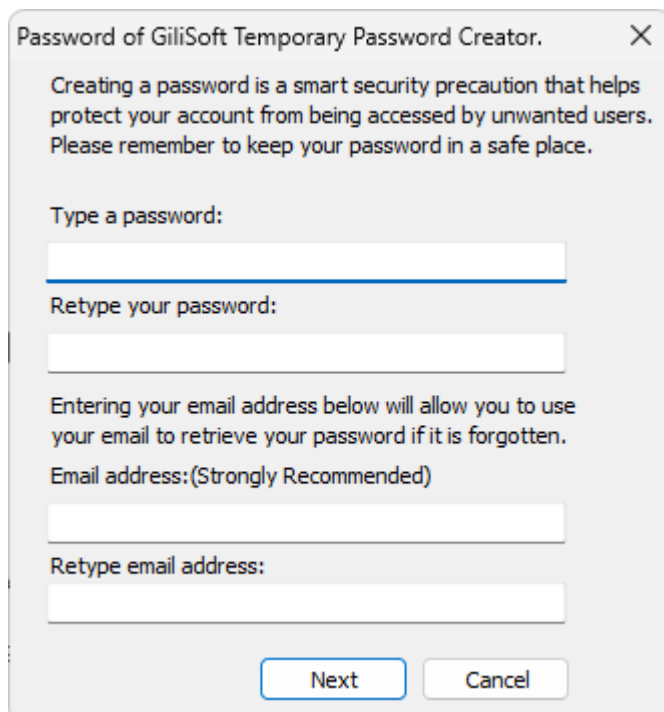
Password of GiliSoft Temporary Password Creator.

Creating a password is a smart security precaution that helps protect your account from being accessed by unwanted users. Please remember to keep your password in a safe place.

Type a password:

Retype your password:

Entering your email address below will allow you to use your email to retrieve your password if it is forgotten.

Email address:(Strongly Recommended)

Retype email address:

Next

Cancel